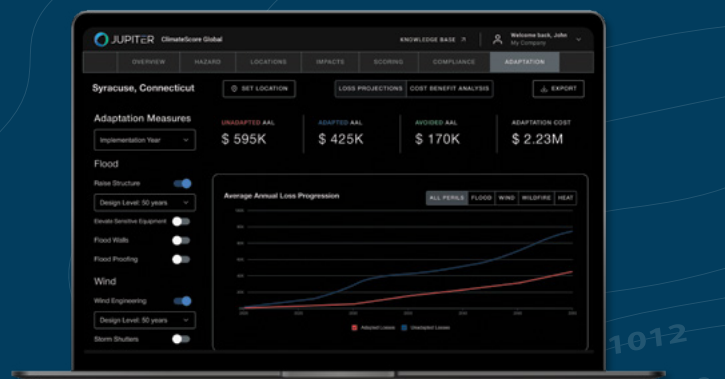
JUPITER ClimateScore Global

KNOWLEDGE BASE ↗

Welcome back, John
My Company

OVERVIEW | HAZARD | LOCATIONS | IMPACTS | SCORING | COMPLIANCE | ADAPTATION

Syracuse, Connecticut

SET LOCATION

LOSS PROJECTIONS | COST BENEFIT ANALYSIS

EXPORT

Adaptation Measures

Implementation Year

Flood

Raise Structure

Design Level: 50 years

Elevate Sensitive Equipment

Flood Walls

Flood Proofing

Wind

Wind Engineering

Design Level: 50 years

Storm Shutters

UNADAPTED AAL
$ 595K

ADAPTED AAL
$ 425K

AVOIDED AAL
$ 170K

ADAPTATION COST
$ 2.23M

Average Annual Loss Progression

ALL PERILS | FLOOD | WIND | WILDFIRE | HEAT

Adapted Losses | Unadapted Losses

1012